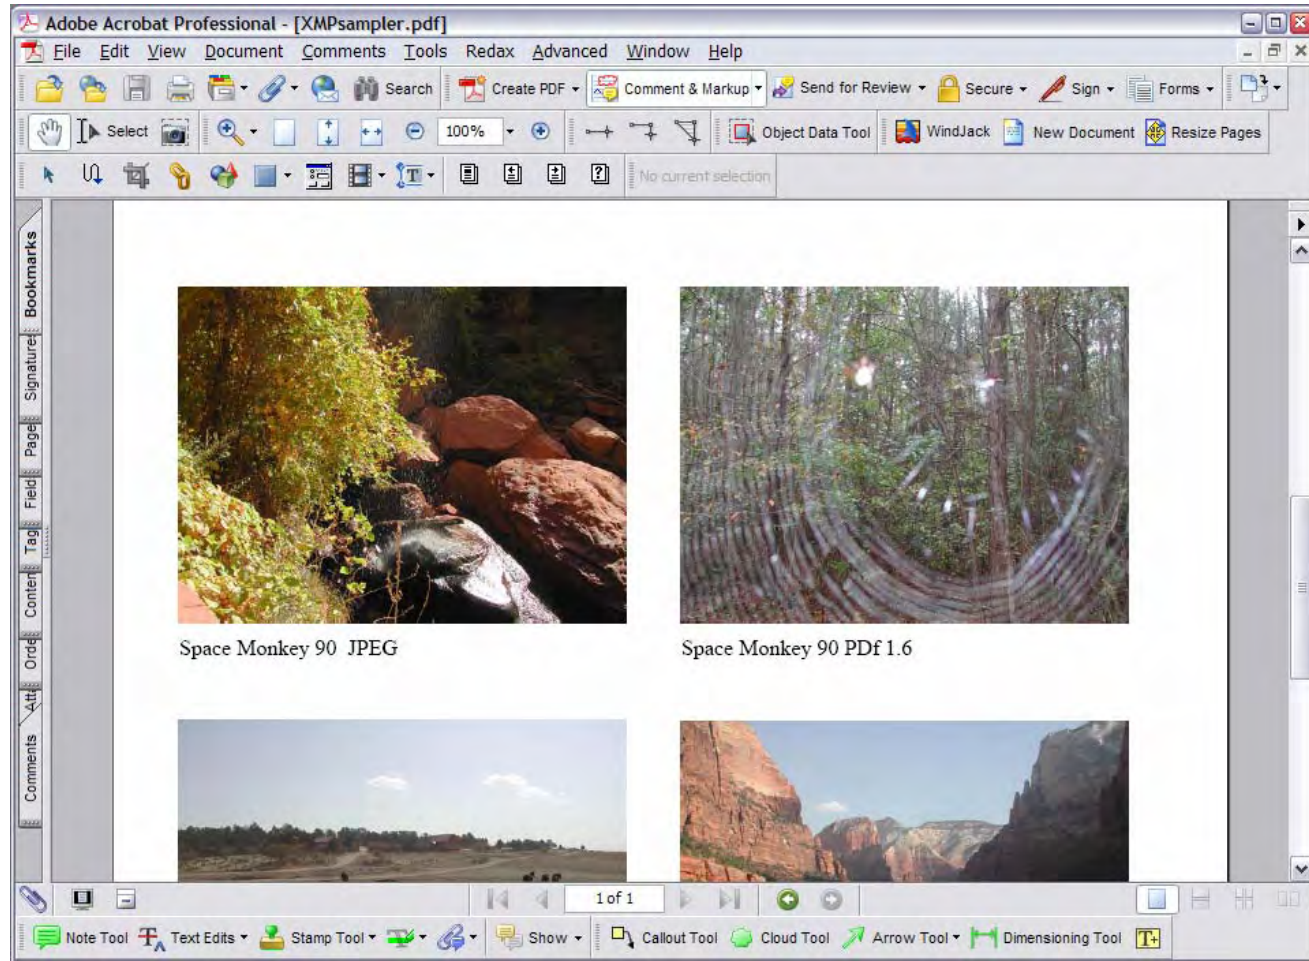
Adobe Acrobat Professional - [XMPsampler.pdf]

File Edit View Document Comments Tools Redax Advanced Window Help

Search Create PDF Comment & Markup Send for Review Secure Sign Forms

Select 100% Object Data Tool WindJack New Document Resize Pages

No current selection

Bookmarks Signatures Pages Fields Tags Content Order Att Comments

Space Monkey 90 JPEG

Space Monkey 90 PDf 1.6

1 of 1

Note Tool Text Edits Stamp Tool Show Callout Tool Cloud Tool Arrow Tool Dimensioning Tool